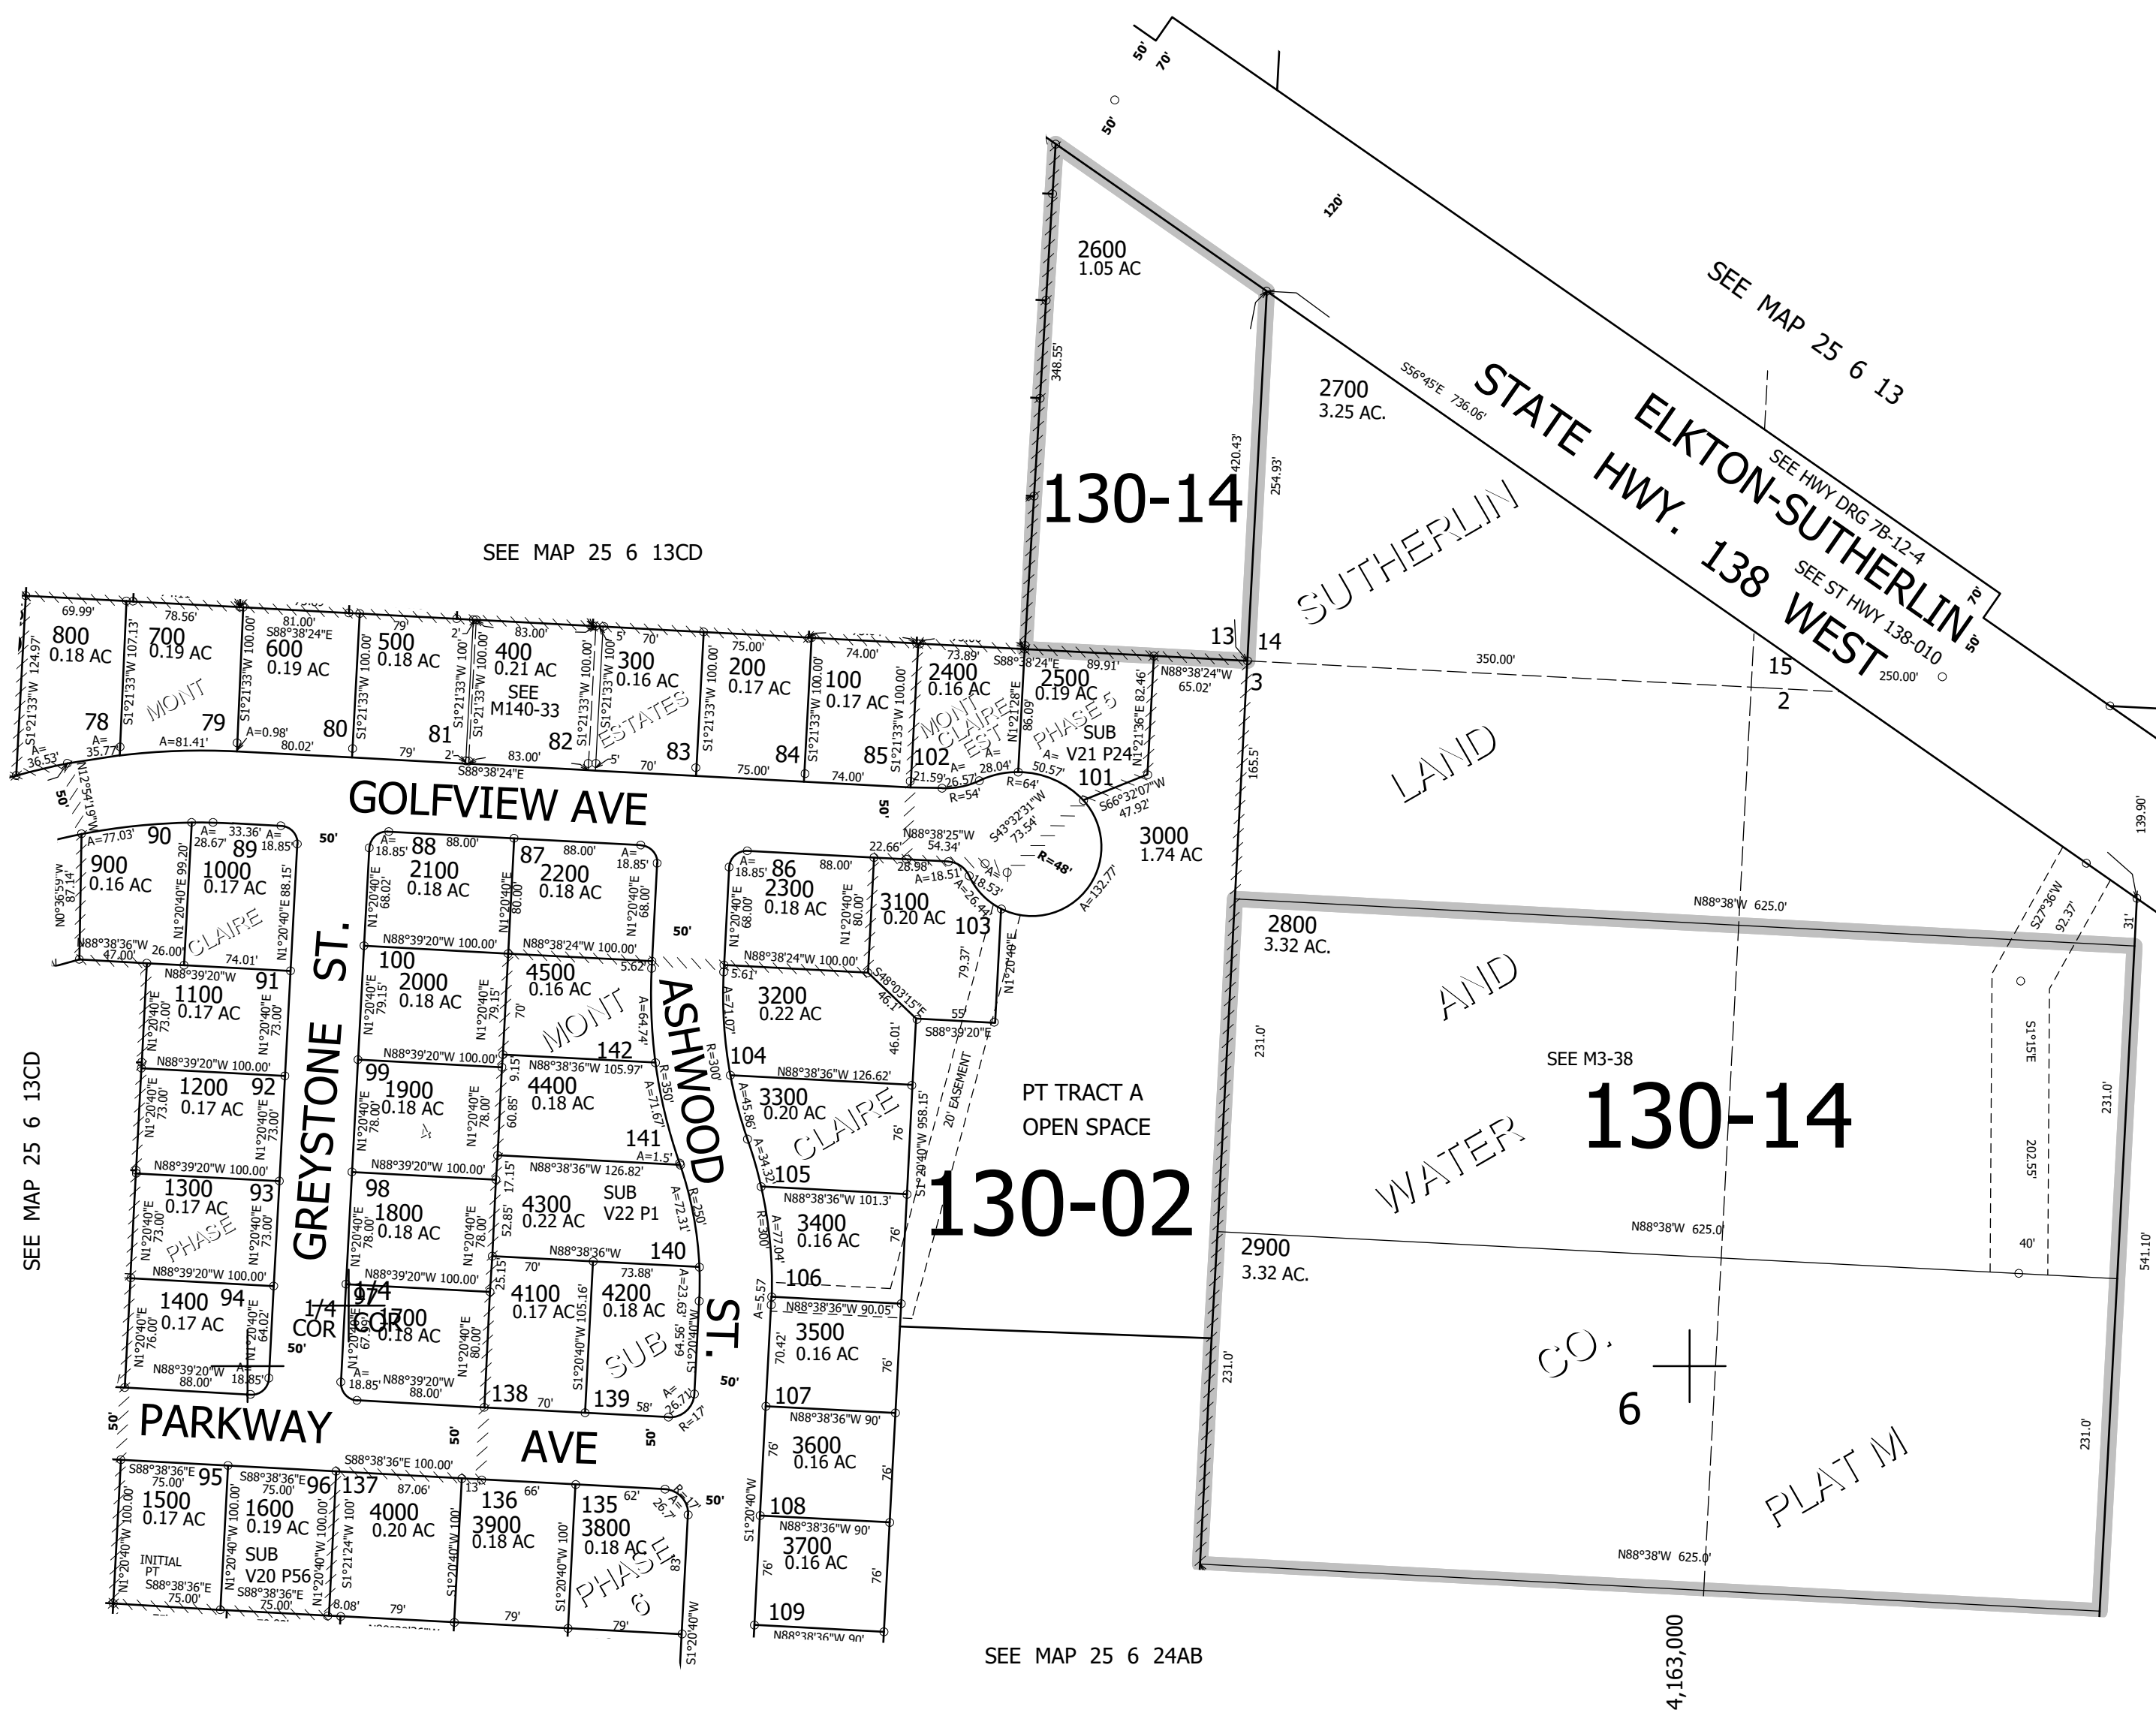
SEE MAP 25 6 13

ELKTON-SUTHERLIN
STATE HWY. 138 WEST
SEE HWY DRG 7B-12-4
SEE ST HWY 138-010

50' 70' 50' 120' 70' 50'

2600
1.05 AC

130-14

348.55'
420.43'
254.93'

2700
3.25 AC.
S56°45'E 736.06'

SUTHERLIN LAND AND WATER CO. PLAT M

SEE MAP 25 6 13CD

800
0.18 AC
700
0.19 AC
600
0.19 AC
500
0.18 AC
400
0.21 AC
SEE M140-33
300
0.16 AC
200
0.17 AC
100
0.17 AC
2400
0.16 AC
2500
0.19 AC
SUB V21 P24

MONT CLAIRE ESTATES PHASE 5

78 79 80 81 82 83 84 85 102 101 13 14 3 15 2

350.00'
250.00'
N88°38'24"W 65.02'
165.5'

GOLFVIEW AVE

3000
1.74 AC

R=48'
R=64'
R=54'

90 89 88 87 86
900
0.16 AC
1000
0.17 AC
2100
0.18 AC
2200
0.18 AC
2300
0.18 AC
3100
0.20 AC
103

GREYSTONE ST.
ASHWOOD ST.

1100
0.17 AC
91
100
2000
0.18 AC
4500
0.16 AC
3200
0.22 AC
142
104

1200
0.17 AC
92
99
1900
0.18 AC
4400
0.18 AC
141
3300
0.20 AC
105

1300
0.17 AC
93
98
1800
0.18 AC
4300
0.22 AC
SUB V22 P1
140
3400
0.16 AC
106

1400
0.17 AC
94
1/4 COR
97
1700
0.18 AC
4100
0.17 AC
4200
0.18 AC
3500
0.16 AC
138 139
107

MONT CLAIRE PHASE 4 SUB

PT TRACT A
OPEN SPACE
130-02
20' EASEMENT
S1°20'40"W 958.15'

2800
3.32 AC.
N88°38'W 625.0'
SEE M3-38
130-14
2900
3.32 AC.
N88°38'W 625.0'
6
N88°38'W 625.0'
231.0'
541.10'
139.90'
S27°36'W 92.37'
31'
40'
202.55'

PARKWAY AVE

1500
0.17 AC
95
INITIAL PT
1600
0.19 AC
96
SUB V20 P56
137
4000
0.20 AC
136
3900
0.18 AC
135
3800
0.18 AC
PHASE 6
3600
0.16 AC
108
3700
0.16 AC
109

SEE MAP 25 6 13CD

SEE MAP 25 6 24AB

4,163,000